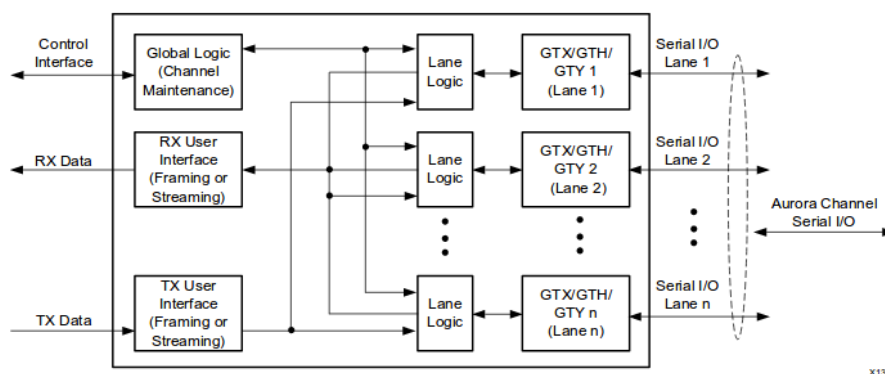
Control Interface

Global Logic (Channel Maintenance)

Lane Logic

GTX/GTH/ GTY 1 (Lane 1)

Serial I/O Lane 1

RX Data

RX User Interface (Framing or Streaming)

Lane Logic

GTX/GTH/ GTY 2 (Lane 2)

Serial I/O Lane 2

Aurora Channel Serial I/O

TX Data

TX User Interface (Framing or Streaming)

Lane Logic

GTX/GTH/ GTY n (Lane n)

Serial I/O Lane n

X1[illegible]